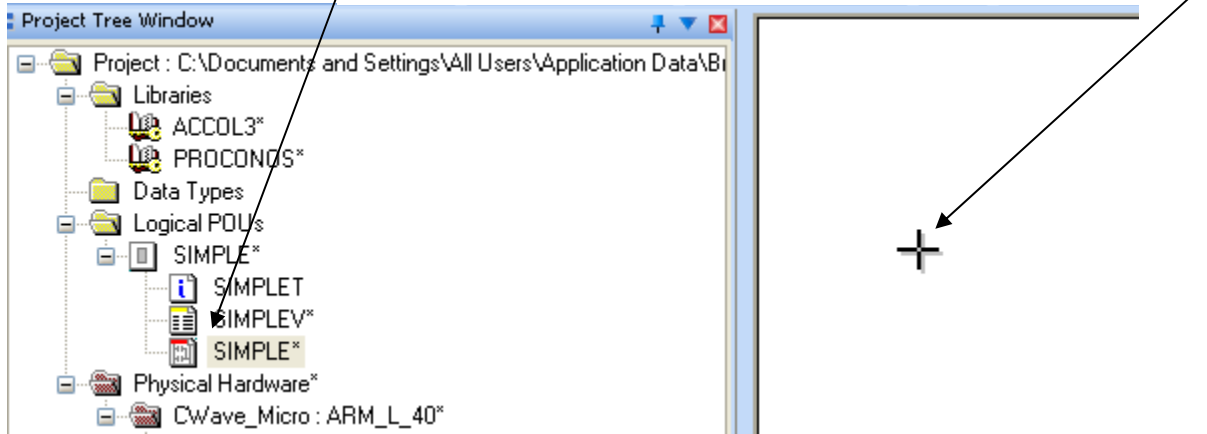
Project Tree Window

Project : C:\Documents and Settings\All Users\Application Data\B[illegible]
Libraries
ACCOL3*
PROCONOS*
Data Types
Logical POUs
SIMPLE*
SIMPLET
SIMPLEV*
SIMPLE*
Physical Hardware*
CWave_Micro : ARM_L_40*